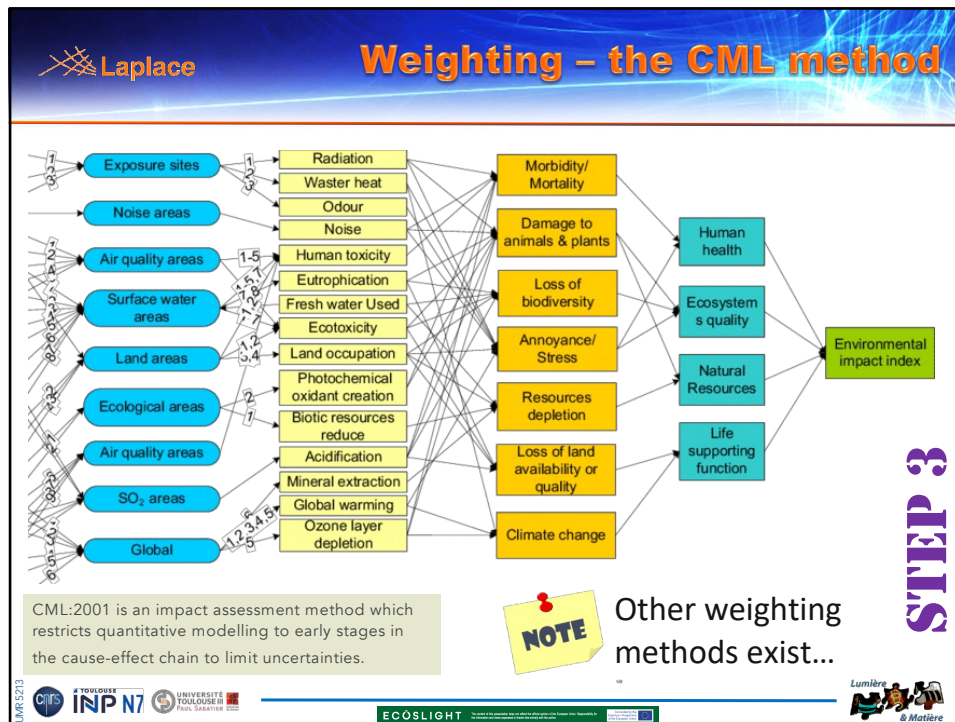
Laplace

Weighting – the CML method

Exposure sites
Noise areas
Air quality areas
Surface water areas
Land areas
Ecological areas
Air quality areas
$SO_2$ areas
Global

Radiation
Waster heat
Odour
Noise
Human toxicity
Eutrophication
Fresh water Used
Ecotoxicity
Land occupation
Photochemical oxidant creation
Biotic resources reduce
Acidification
Mineral extraction
Global warming
Ozone layer depletion

1-5
1,2
3,4
2
1
1,2,3,4,5

Morbidity/ Mortality
Damage to animals & plants
Loss of biodiversity
Annoyance/ Stress
Resources depletion
Loss of land availability or quality
Climate change

Human health
Ecosystem s quality
Natural Resources
Life supporting function

Environmental impact index

STEP 3

CML:2001 is an impact assessment method which restricts quantitative modelling to early stages in the cause-effect chain to limit uncertainties.

NOTE

Other weighting methods exist…

UMR 5213

cnrs
TOULOUSE INP N7
UNIVERSITÉ TOULOUSE III PAUL SABATIER

ECOSLIGHT

Lumière & Matière